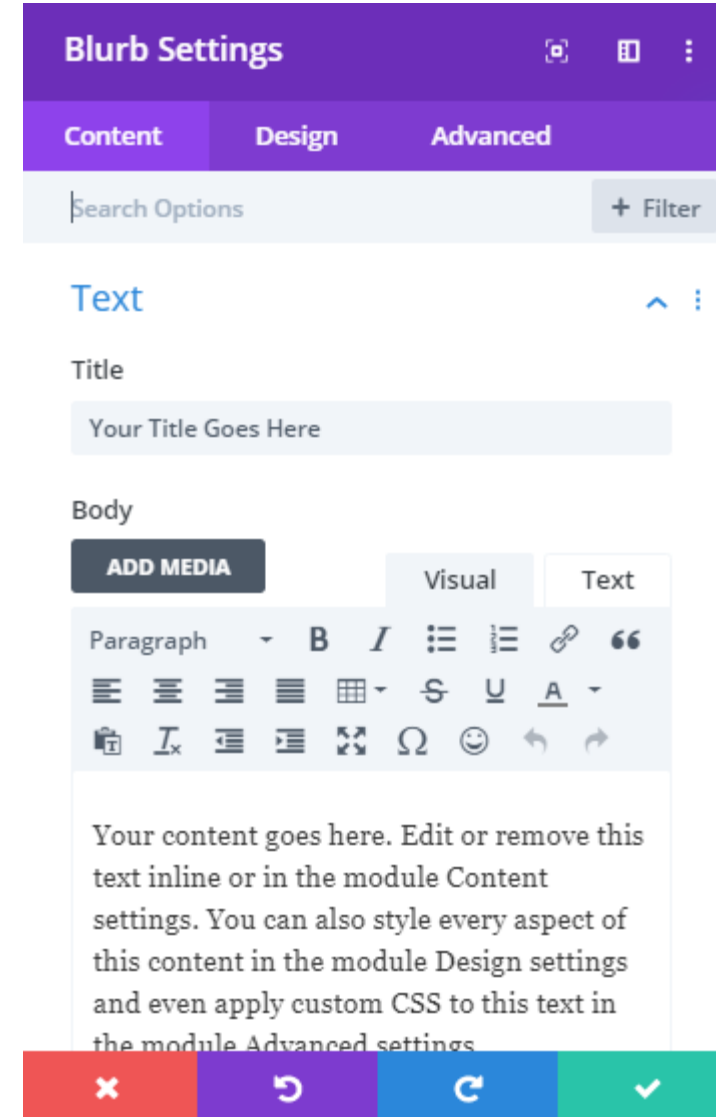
Blurb Settings

Content Design Advanced

Search Options + Filter

Text

Title

Your Title Goes Here

Body

ADD MEDIA

Visual Text

Paragraph

Your content goes here. Edit or remove this text inline or in the module Content settings. You can also style every aspect of this content in the module Design settings and even apply custom CSS to this text in the module Advanced settings.